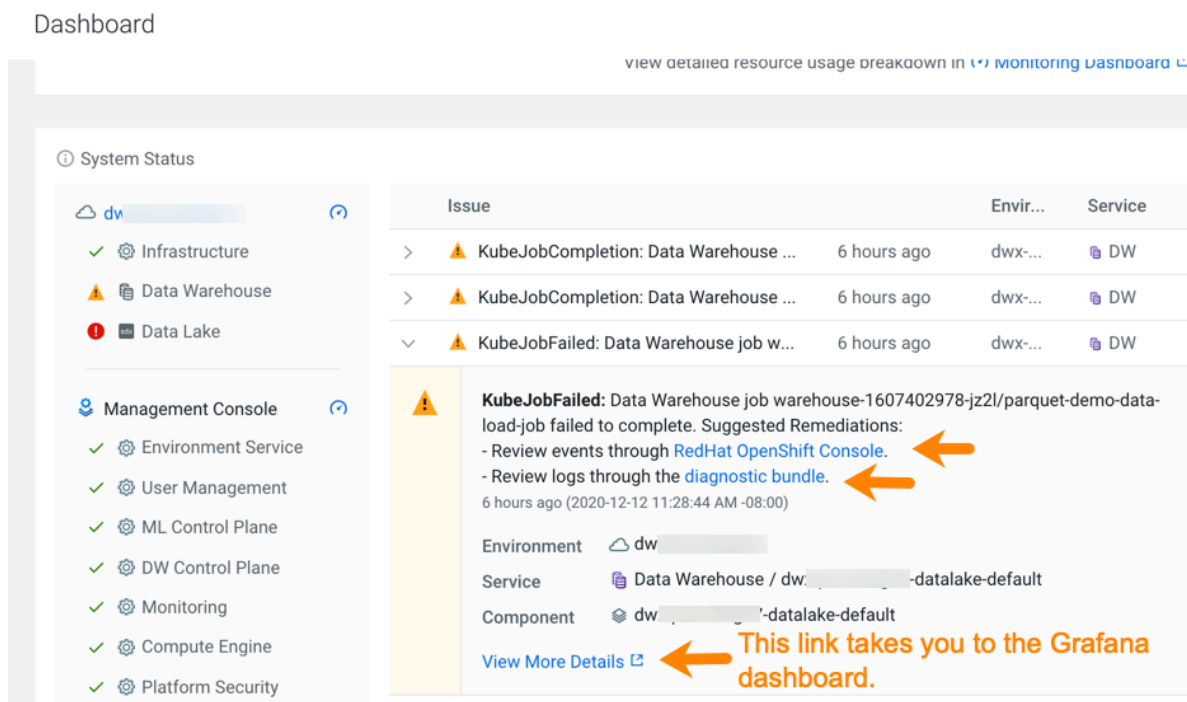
Dashboard

View detailed resource usage breakdown in Monitoring Dashboard

System Status

dw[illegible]

Infrastructure

Data Warehouse

Data Lake

Management Console

Environment Service

User Management

ML Control Plane

DW Control Plane

Monitoring

Compute Engine

Platform Security

| | Issue | | Envir... | Service |
|---|---|---|---|---|
| > | KubeJobCompletion: Data Warehouse ... | 6 hours ago | dwx-... | DW |
| > | KubeJobCompletion: Data Warehouse ... | 6 hours ago | dwx-... | DW |
| ∨ | KubeJobFailed: Data Warehouse job w... | 6 hours ago | dwx-... | DW |

KubeJobFailed: Data Warehouse job warehouse-1607402978-jz2l/parquet-demo-data-load-job failed to complete. Suggested Remediations:
- Review events through RedHat OpenShift Console.
- Review logs through the diagnostic bundle.
6 hours ago (2020-12-12 11:28:44 AM -08:00)

Environment dw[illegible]

Service Data Warehouse / dw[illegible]-datalake-default

Component dw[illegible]-datalake-default

View More Details

This link takes you to the Grafana dashboard.